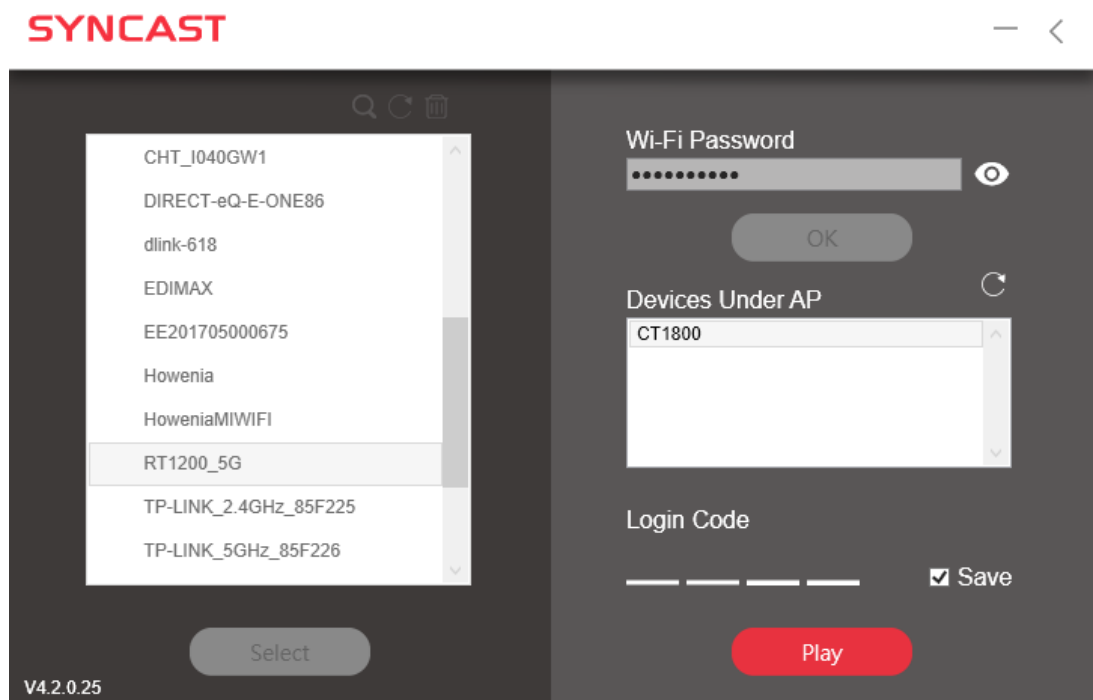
SYNCAST

CHT_I040GW1
DIRECT-eQ-E-ONE86
dlink-618
EDIMAX
EE201705000675
Howenia
HoweniaMIWIFI
RT1200_5G
TP-LINK_2.4GHz_85F225
TP-LINK_5GHz_85F226

Select

V4.2.0.25

Wi-Fi Password
•••••••••••

OK

Devices Under AP
CT1800

Login Code

Save

Play